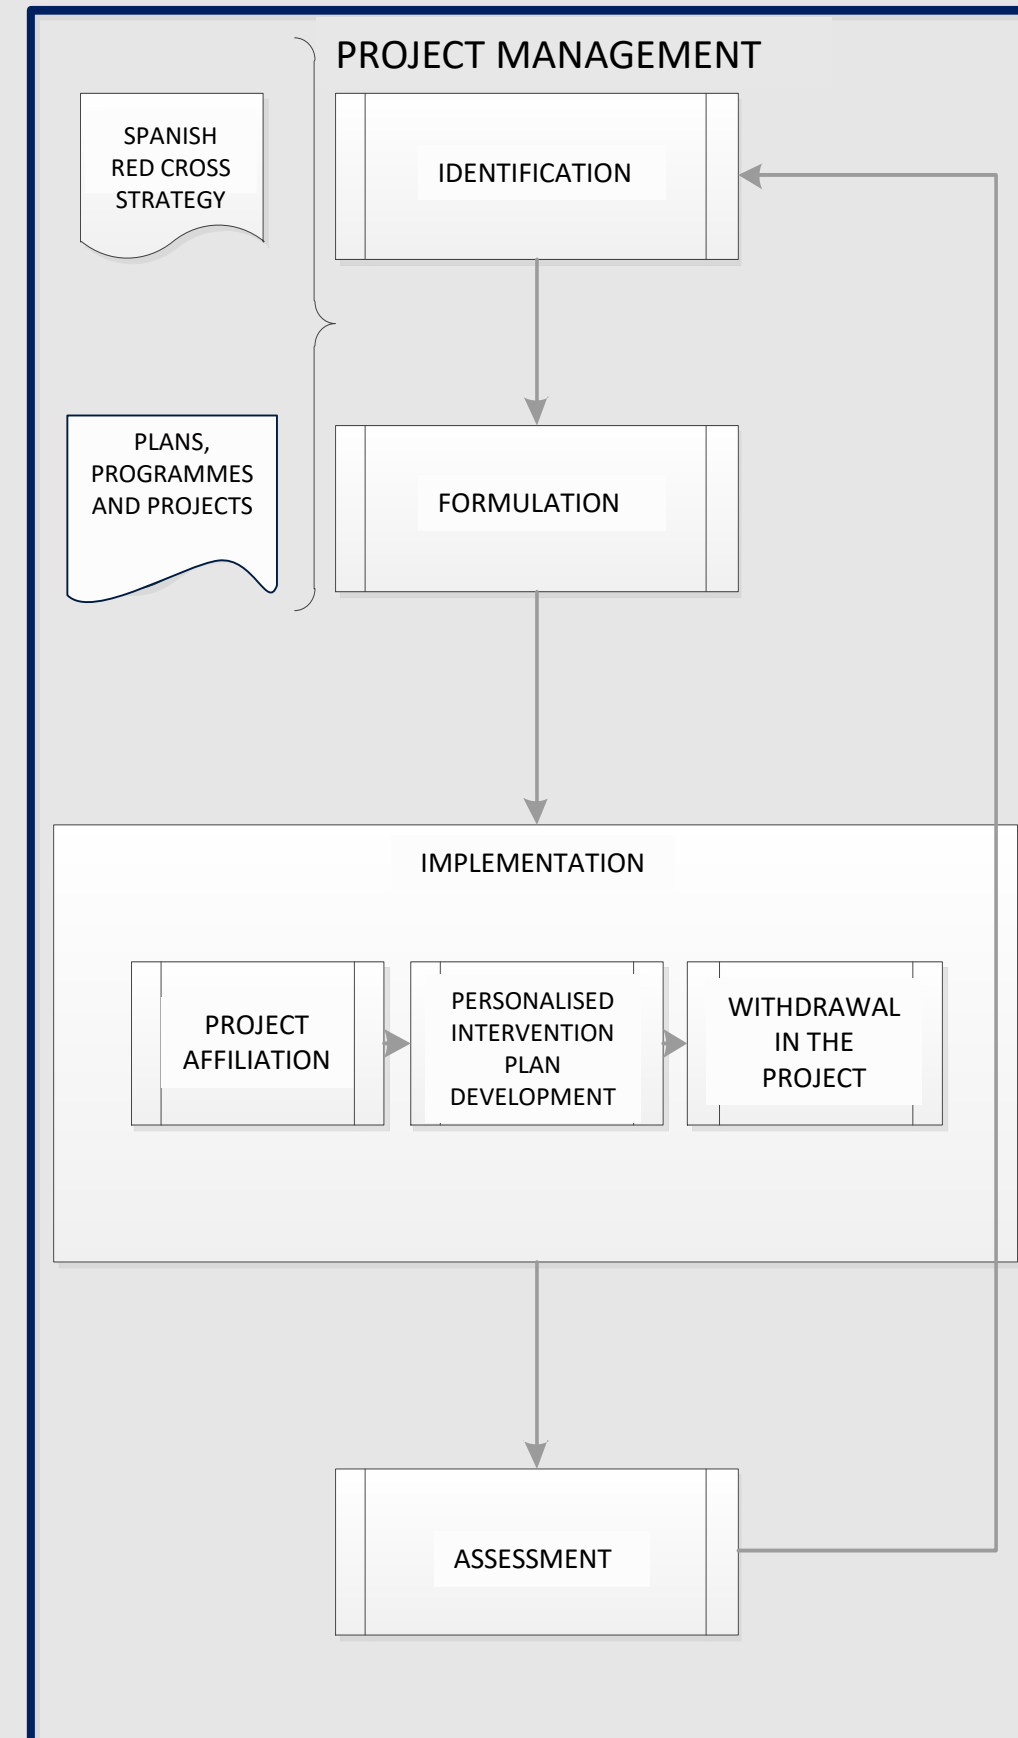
PROJECT MANAGEMENT

SPANISH RED CROSS STRATEGY

IDENTIFICATION

PLANS, PROGRAMMES AND PROJECTS

FORMULATION

IMPLEMENTATION

PROJECT AFFILIATION

PERSONALISED INTERVENTION PLAN DEVELOPMENT

WITHDRAWAL IN THE PROJECT

ASSESSMENT